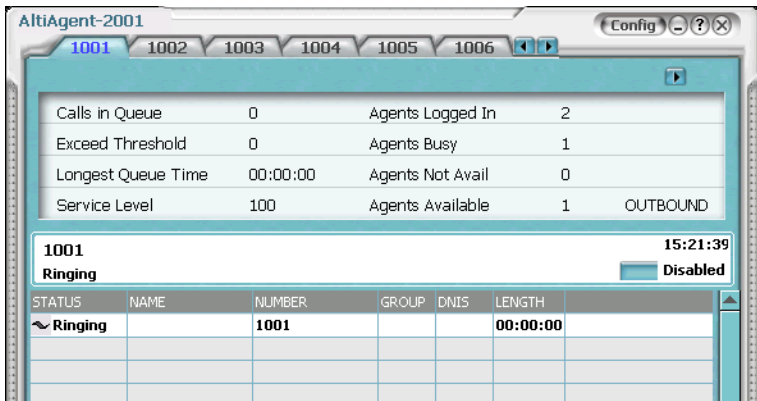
AltiAgent-2001

Config

1001 1002 1003 1004 1005 1006

| Calls in Queue | 0 | Agents Logged In | 2 | |
|---|---|---|---|---|
| Exceed Threshold | 0 | Agents Busy | 1 | |
| Longest Queue Time | 00:00:00 | Agents Not Avail | 0 | |
| Service Level | 100 | Agents Available | 1 | OUTBOUND |

1001
Ringing

15:21:39
Disabled

| STATUS | NAME | NUMBER | GROUP | DNIS | LENGTH | |
|---|---|---|---|---|---|---|
| Ringing | | 1001 | | | 00:00:00 | |
| | | | | | | |
| | | | | | | |
| | | | | | | |